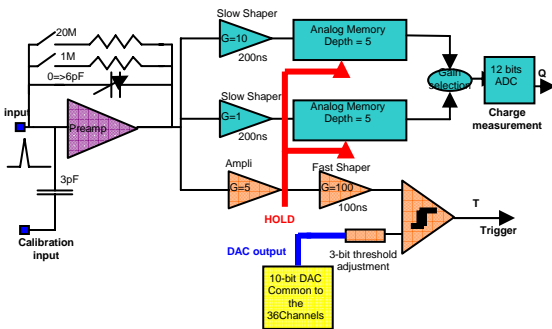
20M

1M

0=>6pF

input

Preamp

3pF

Calibration input

Slow Shaper

G=10

200ns

Analog Memory Depth = 5

Slow Shaper

G=1

200ns

Analog Memory Depth = 5

Gain selection

12 bits ADC

Q

Charge measurement

Ampli

G=5

HOLD

Fast Shaper

G=100

100ns

T

Trigger

DAC output

3-bit threshold adjustment

10-bit DAC Common to the 36Channels